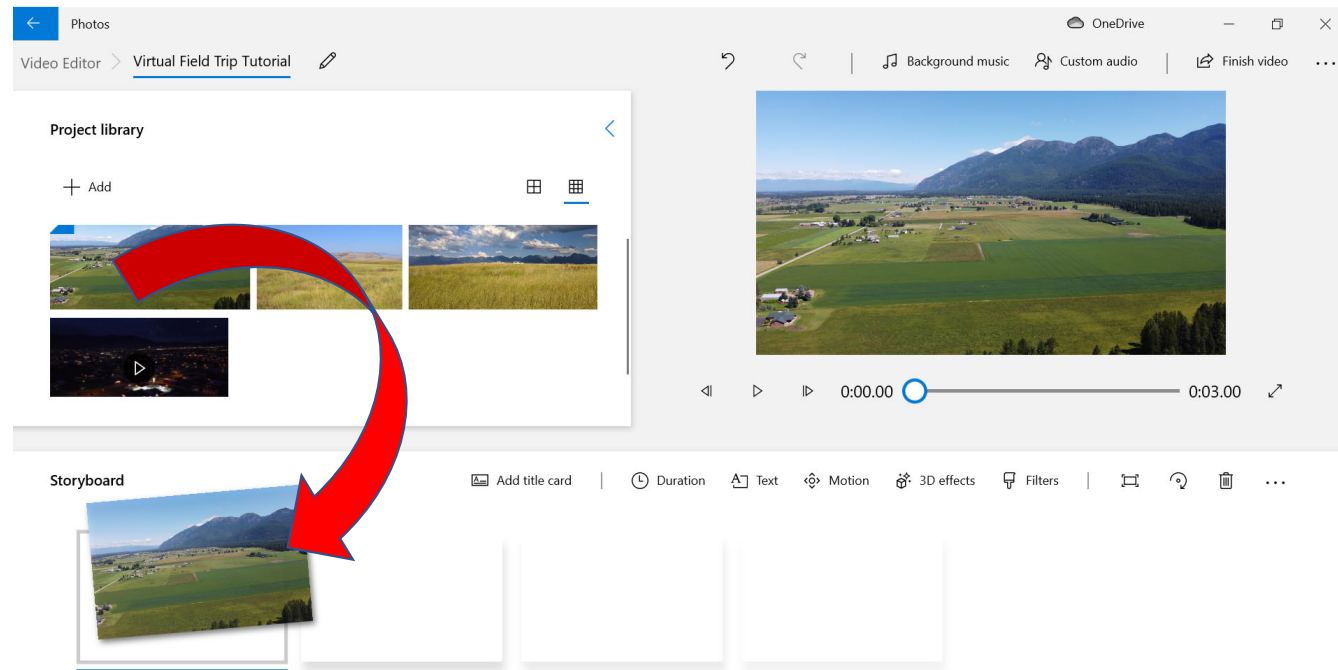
Photos

OneDrive

Video Editor > Virtual Field Trip Tutorial

Background music   Custom audio   Finish video   ...

Project library

+ Add

0:00.00   0:03.00

Storyboard

Add title card   Duration   Text   Motion   3D effects   Filters   ...